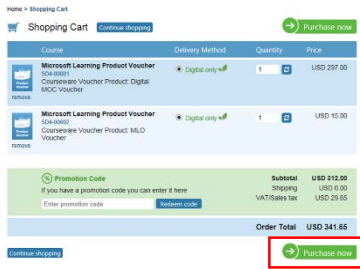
Home > Shopping Cart

Shopping Cart Continue shopping

Purchase now

| Course | Delivery Method | Quantity | Price |
|---|---|---|---|
| Microsoft Learning Product Voucher SD4-00001 Courseware Voucher Product: Digital MOC Voucher remove | Digital only | 1 | USD 297.00 |
| Microsoft Learning Product Voucher SD4-00002 Courseware Voucher Product: MLO Voucher remove | Digital only | 1 | USD 15.00 |

Promotion Code
If you have a promotion code you can enter it here
Enter promotion code Redeem code

Subtotal USD 312.00
Shipping USD 0.00
VAT/Sales tax USD 29.65

Order Total USD 341.65

Continue shopping

Purchase now